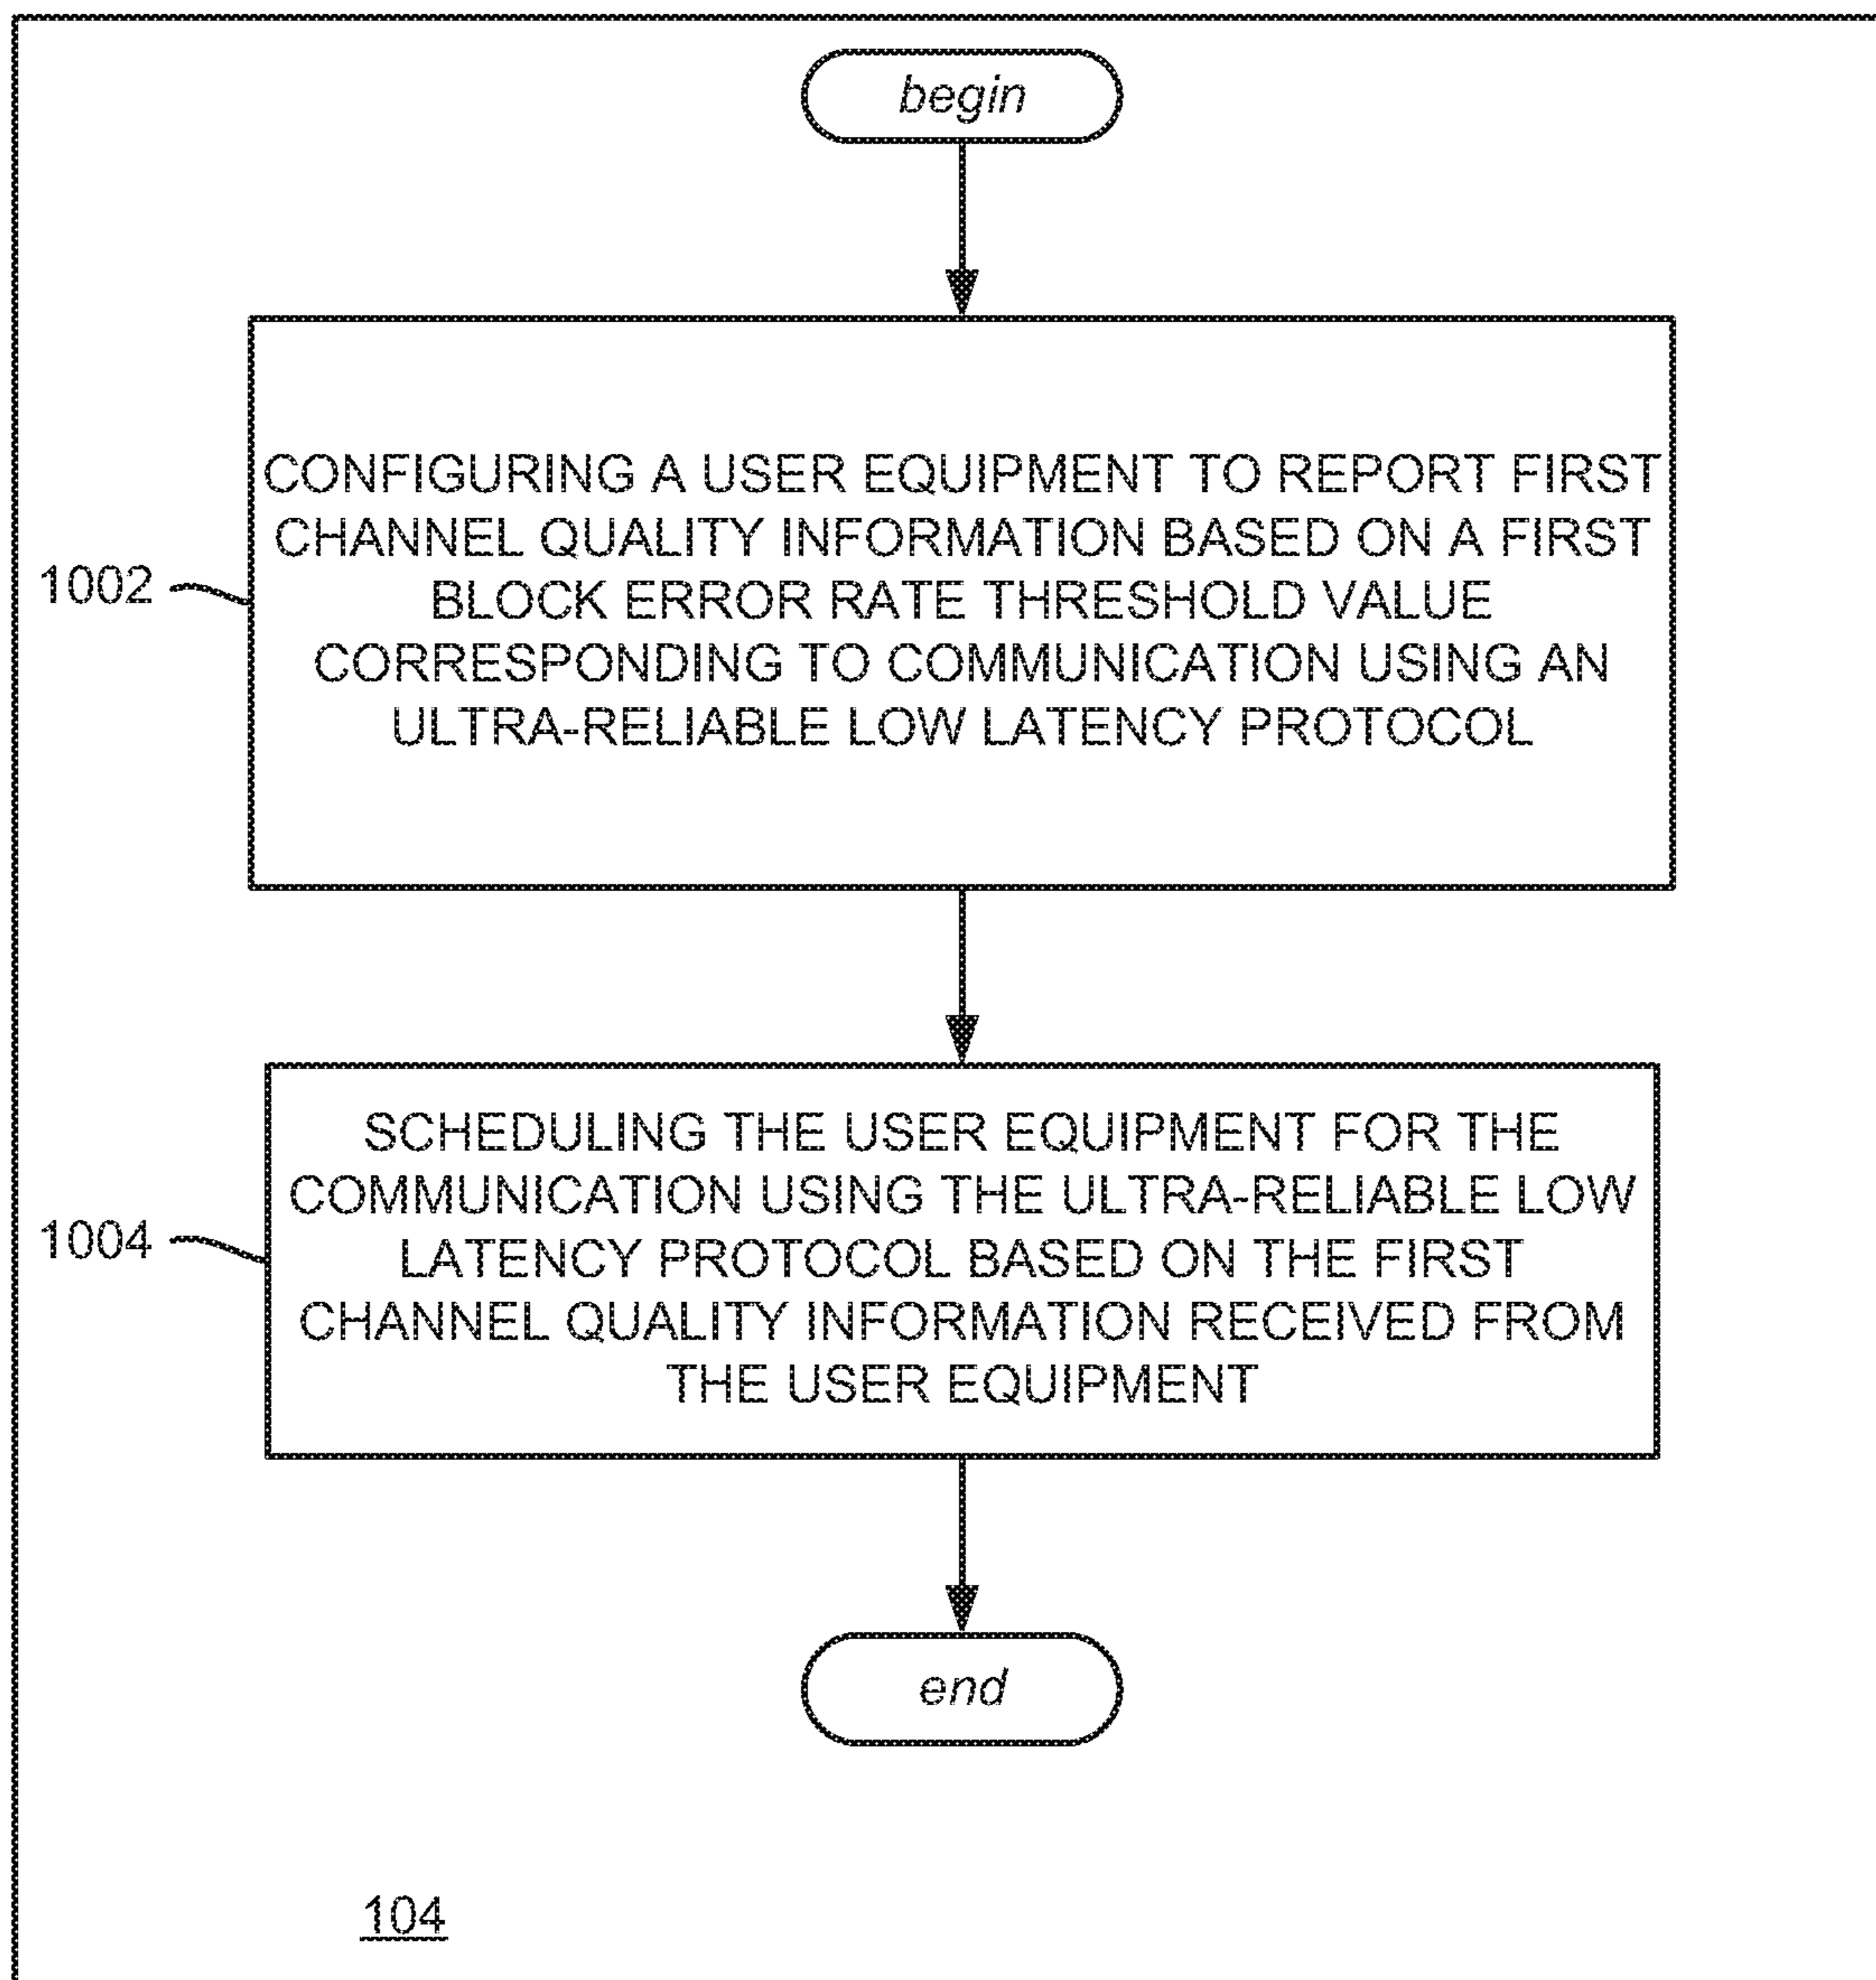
begin

1002

CONFIGURING A USER EQUIPMENT TO REPORT FIRST CHANNEL QUALITY INFORMATION BASED ON A FIRST BLOCK ERROR RATE THRESHOLD VALUE CORRESPONDING TO COMMUNICATION USING AN ULTRA-RELIABLE LOW LATENCY PROTOCOL

1004

SCHEDULING THE USER EQUIPMENT FOR THE COMMUNICATION USING THE ULTRA-RELIABLE LOW LATENCY PROTOCOL BASED ON THE FIRST CHANNEL QUALITY INFORMATION RECEIVED FROM THE USER EQUIPMENT

end

104